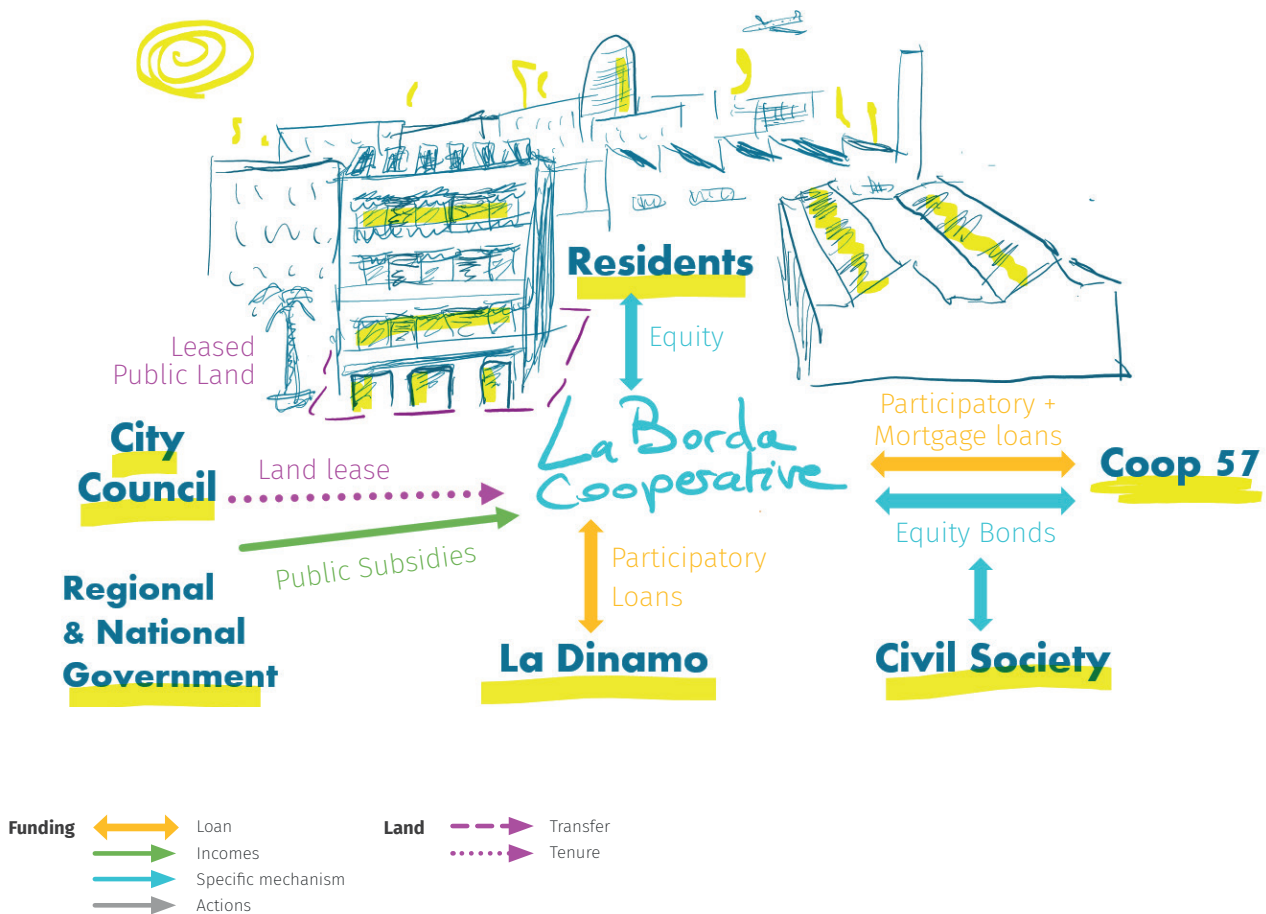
Residents

Equity

Leased Public Land

City Council

Land lease

La Borda Cooperative

Participatory + Mortgage loans

Coop 57

Equity Bonds

Public Subsidies

Regional & National Government

Participatory Loans

La Dinamo

Civil Society

Funding

Loan

Incomes

Specific mechanism

Actions

Land

Transfer

Tenure